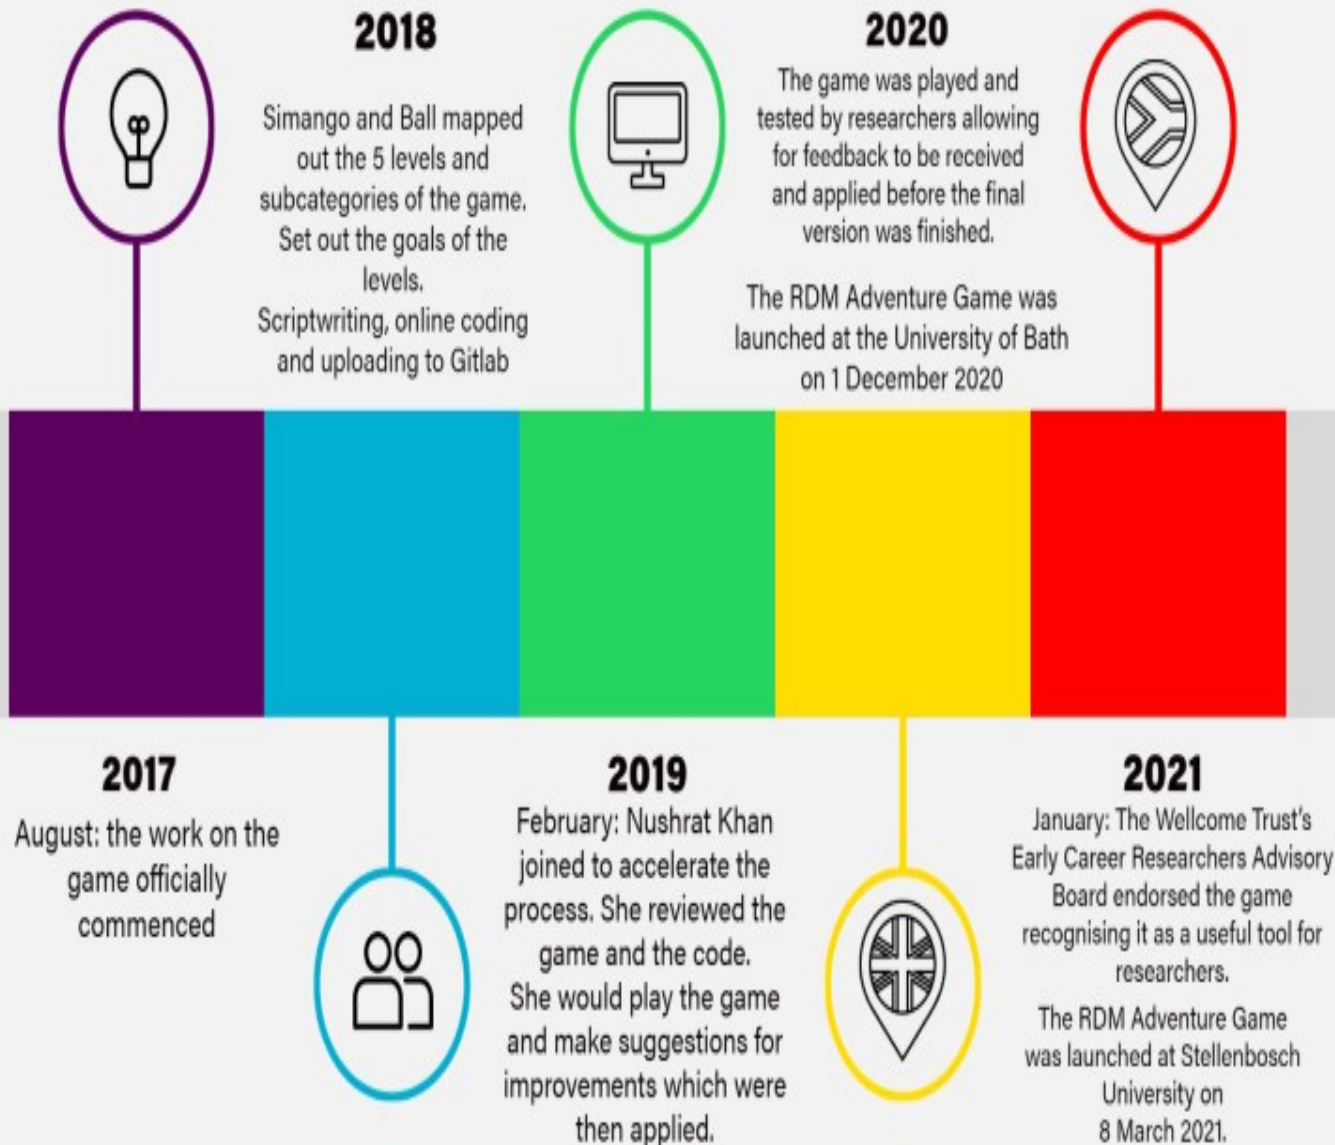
2018

Simango and Ball mapped out the 5 levels and subcategories of the game. Set out the goals of the levels.
Scriptwriting, online coding and uploading to Gitlab

2020

The game was played and tested by researchers allowing for feedback to be received and applied before the final version was finished.

The RDM Adventure Game was launched at the University of Bath on 1 December 2020

2017

August: the work on the game officially commenced

2019

February: Nushrat Khan joined to accelerate the process. She reviewed the game and the code. She would play the game and make suggestions for improvements which were then applied.

2021

January: The Wellcome Trust's Early Career Researchers Advisory Board endorsed the game recognising it as a useful tool for researchers.

The RDM Adventure Game was launched at Stellenbosch University on 8 March 2021.